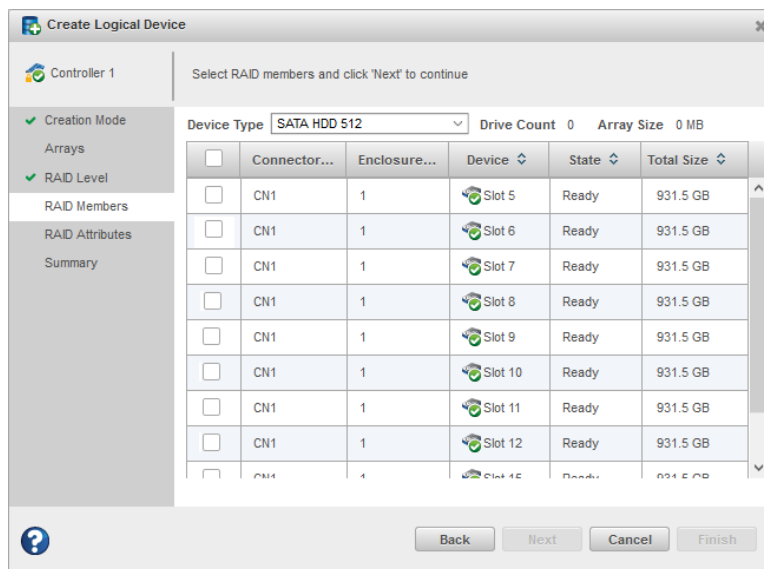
Create Logical Device

Controller 1

Select RAID members and click 'Next' to continue

Creation Mode
Arrays
RAID Level
RAID Members
RAID Attributes
Summary

Device Type SATA HDD 512 Drive Count 0 Array Size 0 MB

| | Connector... | Enclosure... | Device | State | Total Size |
|---|---|---|---|---|---|
| | CN1 | 1 | Slot 5 | Ready | 931.5 GB |
| | CN1 | 1 | Slot 6 | Ready | 931.5 GB |
| | CN1 | 1 | Slot 7 | Ready | 931.5 GB |
| | CN1 | 1 | Slot 8 | Ready | 931.5 GB |
| | CN1 | 1 | Slot 9 | Ready | 931.5 GB |
| | CN1 | 1 | Slot 10 | Ready | 931.5 GB |
| | CN1 | 1 | Slot 11 | Ready | 931.5 GB |
| | CN1 | 1 | Slot 12 | Ready | 931.5 GB |
| | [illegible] | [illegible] | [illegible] | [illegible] | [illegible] |

Back Next Cancel Finish